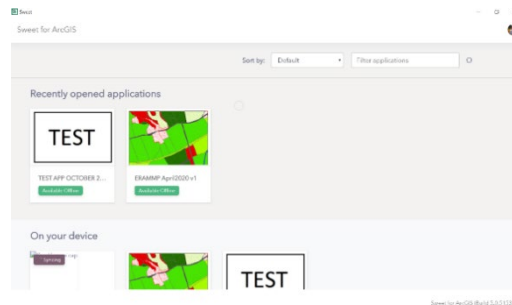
Sweet

Sweet for ArcGIS

Sort by: Default

Filter applications

Recently opened applications

TEST

TEST APP OCTOBER 2...

Available Offline

ERAMMP April2020 v1

Available Offline

On your device

Syncing

TEST

Sweet for ArcGIS (Build 1.5.3.153)